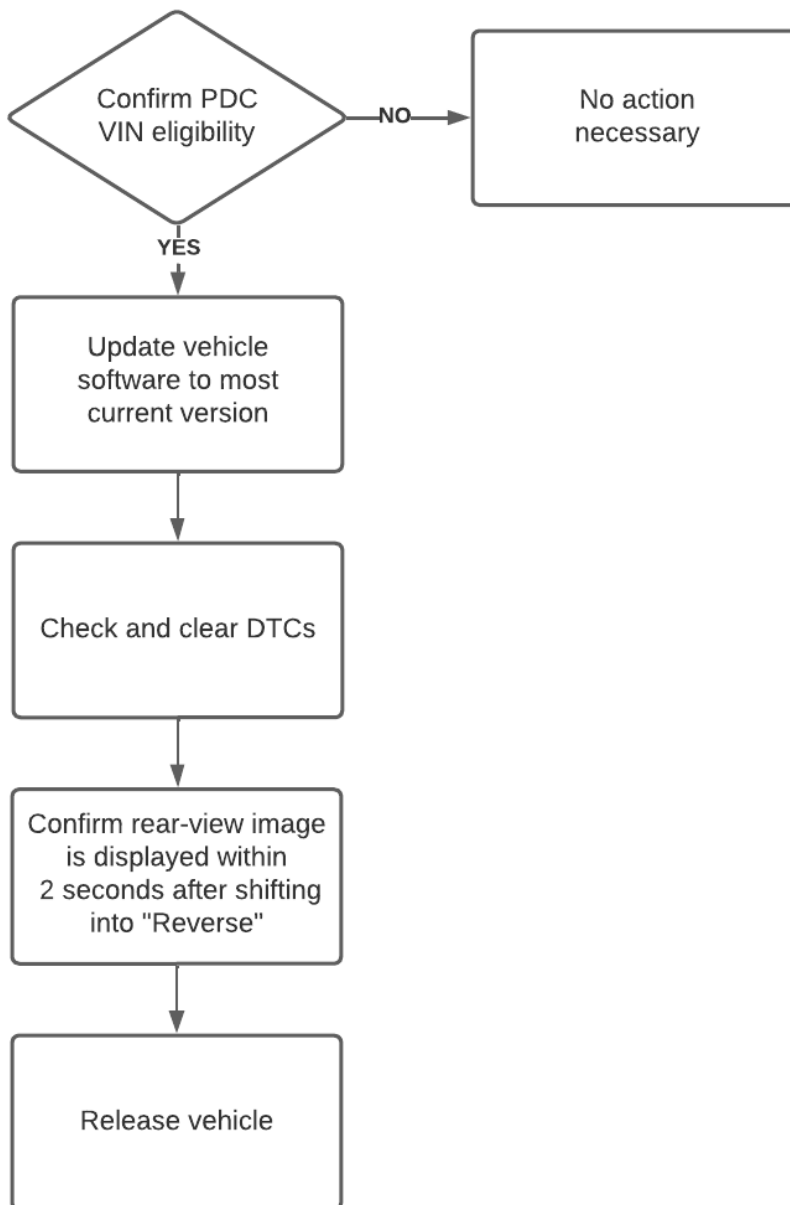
Confirm PDC VIN eligibility

NO

No action necessary

YES

Update vehicle software to most current version

Check and clear DTCs

Confirm rear-view image is displayed within 2 seconds after shifting into "Reverse"

Release vehicle